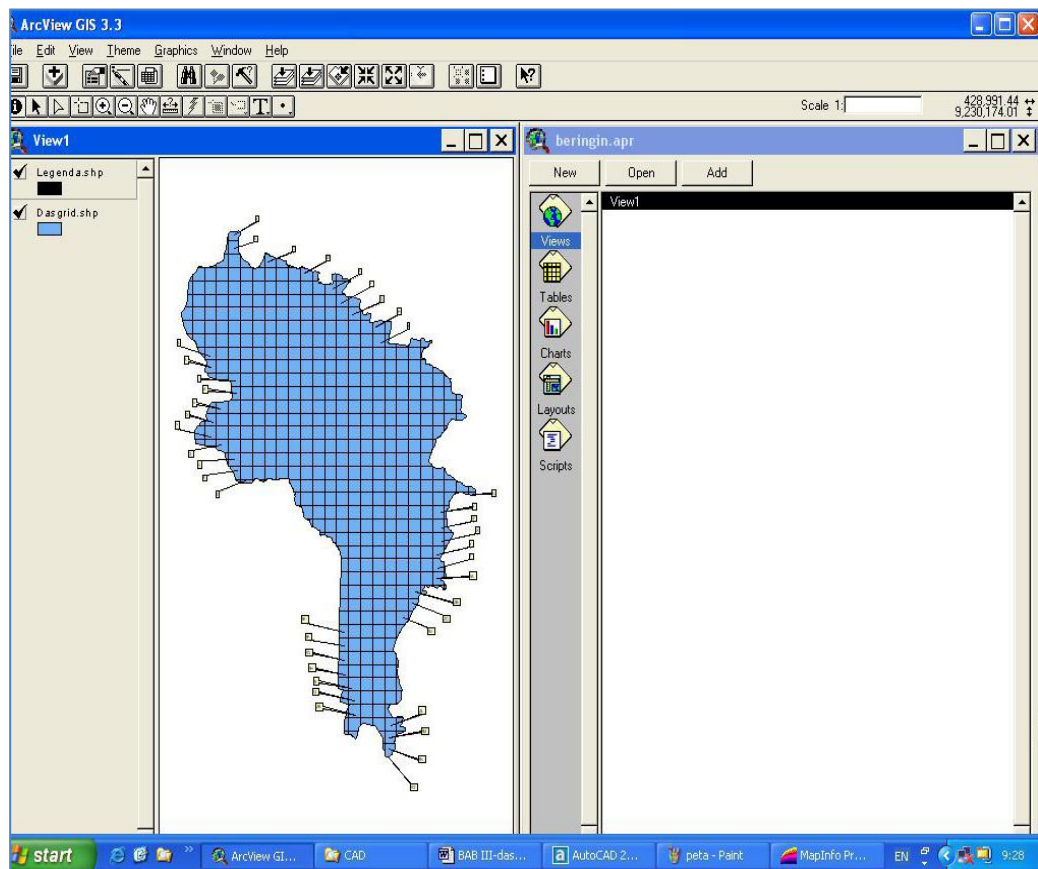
ArcView GIS 3.3

ile Edit View Theme Graphics Window Help

Scale 1:

428,991.44
9,230,174.01

View1

Legenda.shp

Dasgrid.shp

beringin.apr

New Open Add

Views

Tables

Charts

Layouts

Scripts

View1

start

ArcView GI...

CAD

BAB III-das...

AutoCAD 2...

peta - Paint

MapInfo Pr...

EN

9:28